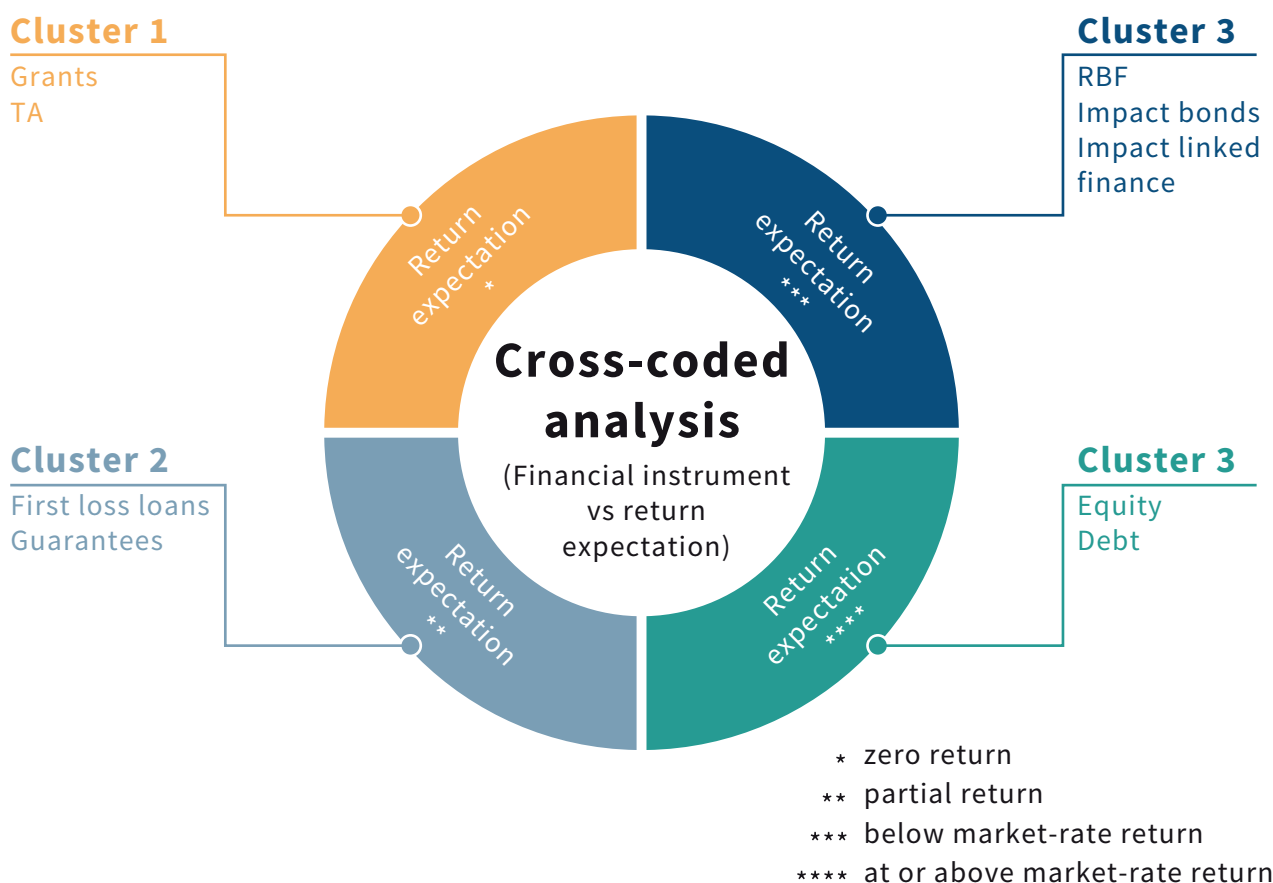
Cluster 1
Grants
TA

Cluster 3
RBF
Impact bonds
Impact linked finance

Return expectation
*

Return expectation
***

Cross-coded analysis
(Financial instrument vs return expectation)

Cluster 2
First loss loans
Guarantees

Cluster 3
Equity
Debt

Return expectation
**

Return expectation
****

* zero return
** partial return
*** below market-rate return
**** at or above market-rate return